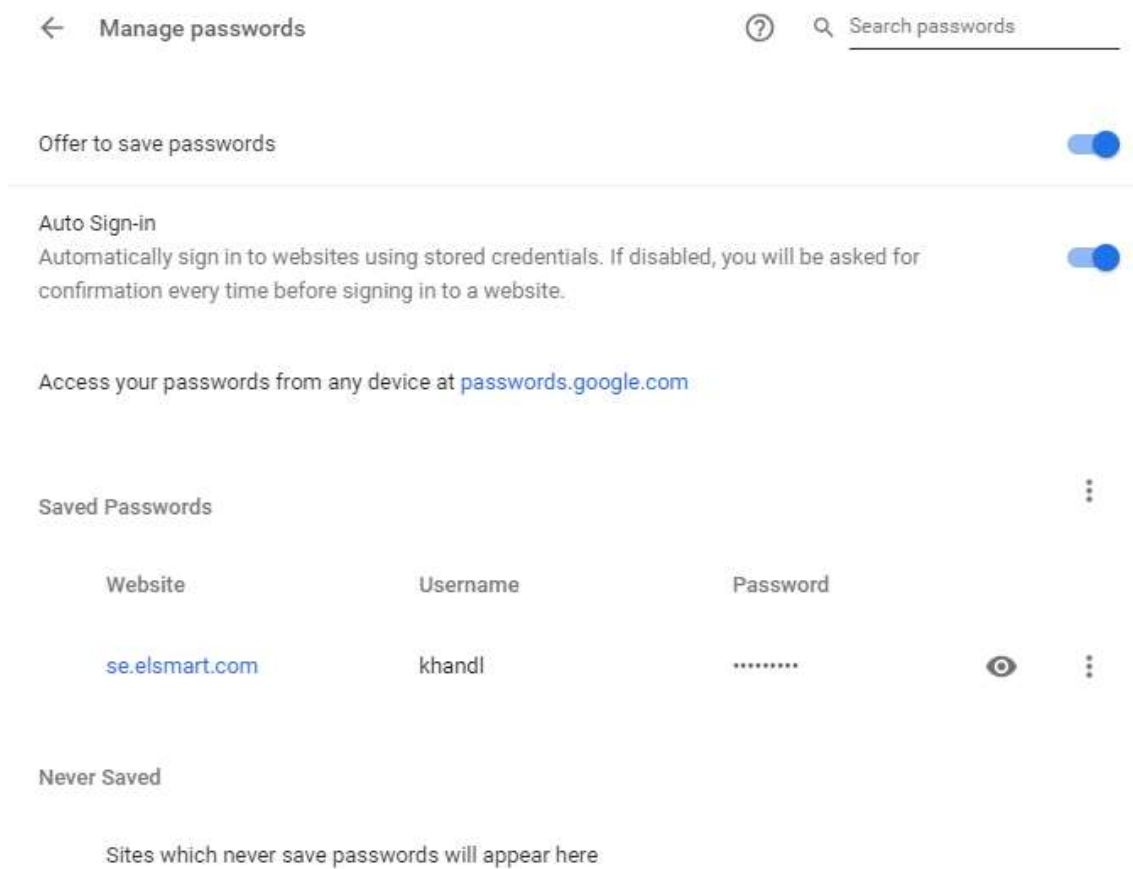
Manage passwords

Search passwords

Offer to save passwords

Auto Sign-in
Automatically sign in to websites using stored credentials. If disabled, you will be asked for confirmation every time before signing in to a website.

Access your passwords from any device at passwords.google.com

Saved Passwords

| Website | Username | Password |
|---|---|---|
| se.elsmart.com | khandl | ••••••••• |

Never Saved

Sites which never save passwords will appear here